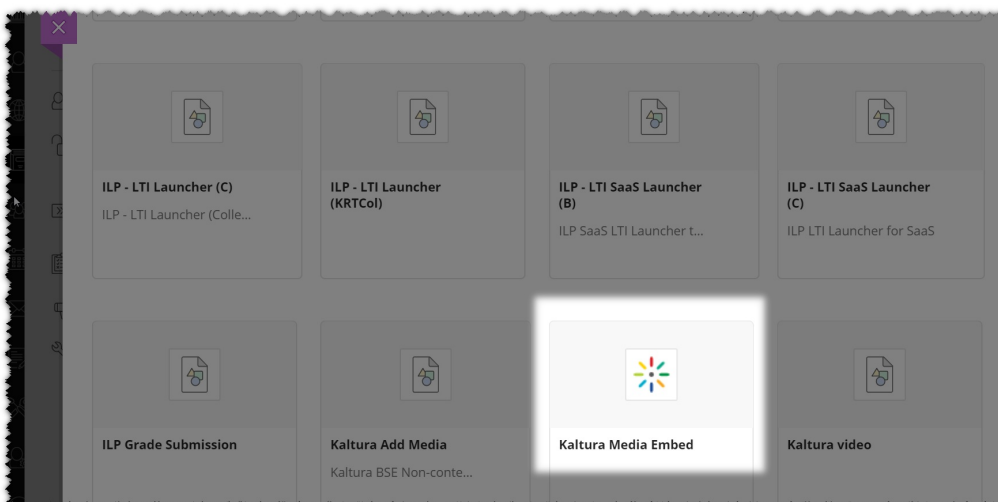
ILP - LTI Launcher (C)
ILP - LTI Launcher (Colle...

ILP - LTI Launcher (KRTCol)

ILP - LTI SaaS Launcher (B)
ILP SaaS LTI Launcher t...

ILP - LTI SaaS Launcher (C)
ILP LTI Launcher for SaaS

ILP Grade Submission

Kaltura Add Media
Kaltura BSE Non-conte...

Kaltura Media Embed

Kaltura video